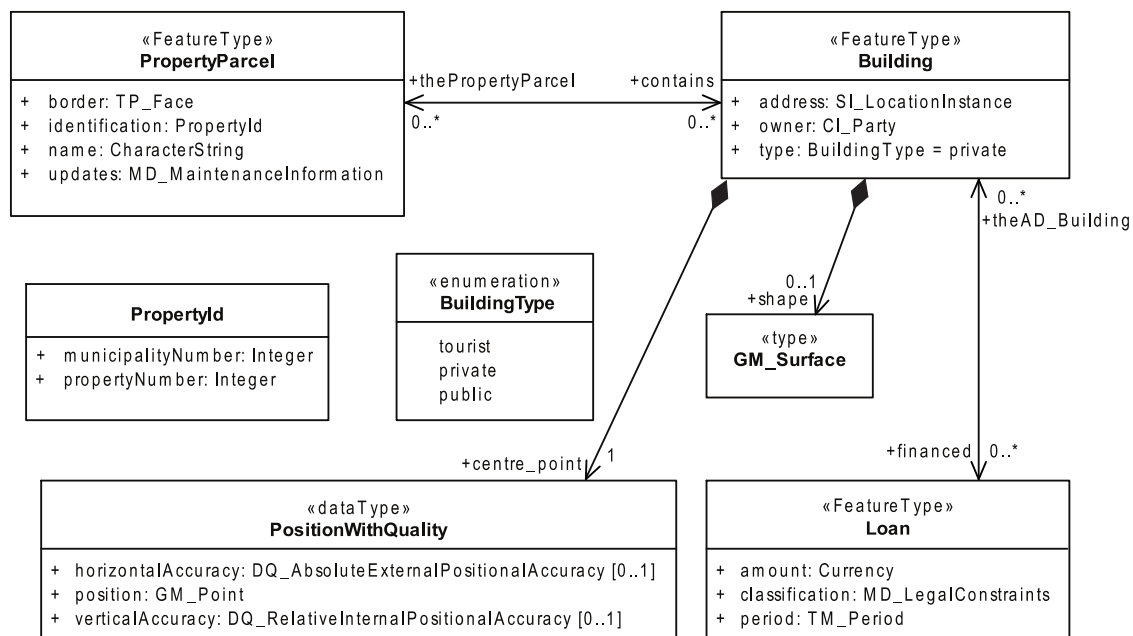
«FeatureType»
PropertyParcel

+ border: TP_Face
+ identification: PropertyId
+ name: CharacterString
+ updates: MD_MaintenanceInformation

+thePropertyParcel
0..*

+contains
0..*

«FeatureType»
Building

+ address: SI_LocationInstance
+ owner: CI_Party
+ type: BuildingType = private

0..*
+theAD_Building

PropertyId

+ municipalityNumber: Integer
+ propertyNumber: Integer

«enumeration»
BuildingType

tourist
private
public

0..1
+shape

«type»
GM_Surface

+centre_point
1

+financed
0..*

«dataType»
PositionWithQuality

+ horizontalAccuracy: DQ_AbsoluteExternalPositionalAccuracy [0..1]
+ position: GM_Point
+ verticalAccuracy: DQ_RelativeInternalPositionalAccuracy [0..1]

«FeatureType»
Loan

+ amount: Currency
+ classification: MD_LegalConstraints
+ period: TM_Period